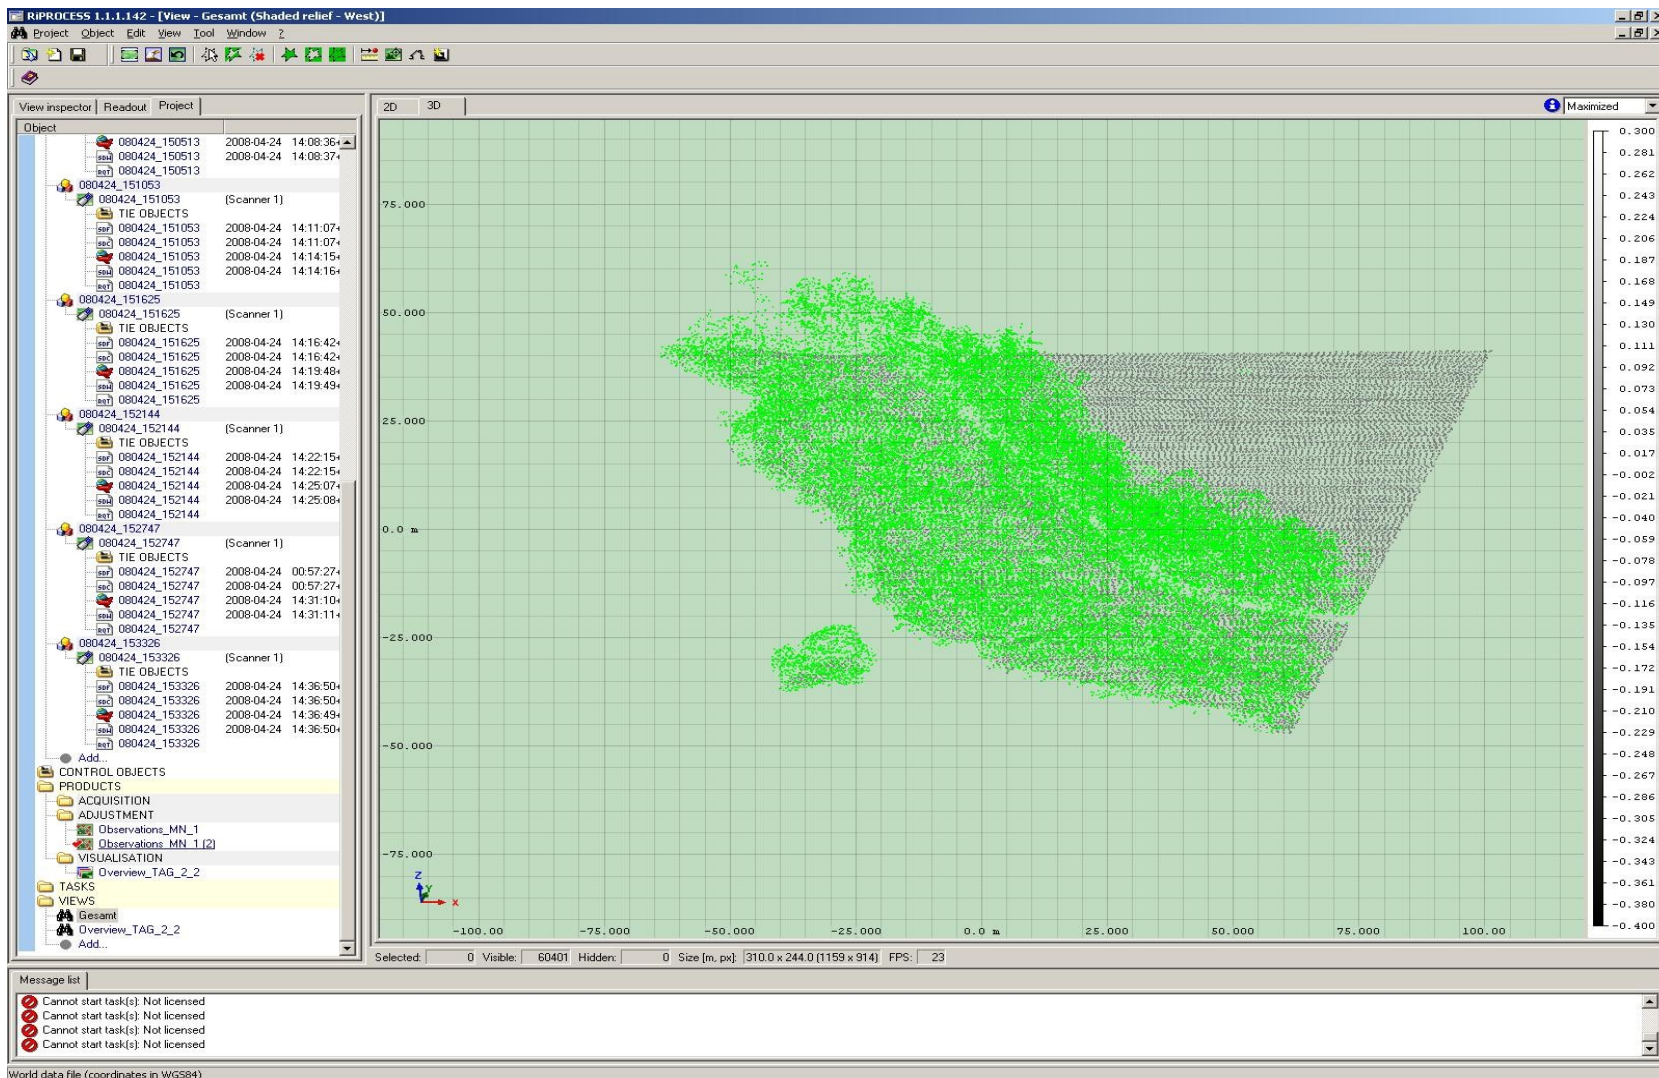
RiPROCESS 1.1.1.142 - [View - Gesamt (Shaded relief - West)]

Project Object Edit View Tool Window ?

View inspector | Readout | Project

Object

080424_150513 2008-04-24 14:08:36
080424_150513 2008-04-24 14:08:37
080424_150513
080424_151053
080424_151053 (Scanner 1)
TIE OBJECTS
080424_151053 2008-04-24 14:11:07
080424_151053 2008-04-24 14:11:07
080424_151053 2008-04-24 14:14:15
080424_151053 2008-04-24 14:14:16
080424_151053
080424_151625
080424_151625 (Scanner 1)
TIE OBJECTS
080424_151625 2008-04-24 14:16:42
080424_151625 2008-04-24 14:16:42
080424_151625 2008-04-24 14:19:48
080424_151625 2008-04-24 14:19:49
080424_151625
080424_152144
080424_152144 (Scanner 1)
TIE OBJECTS
080424_152144 2008-04-24 14:22:15
080424_152144 2008-04-24 14:22:15
080424_152144 2008-04-24 14:25:07
080424_152144 2008-04-24 14:25:08
080424_152144
080424_152747
080424_152747 (Scanner 1)
TIE OBJECTS
080424_152747 2008-04-24 00:57:27
080424_152747 2008-04-24 00:57:27
080424_152747 2008-04-24 14:31:10
080424_152747 2008-04-24 14:31:11
080424_152747
080424_153326
080424_153326 (Scanner 1)
TIE OBJECTS
080424_153326 2008-04-24 14:36:50
080424_153326 2008-04-24 14:36:50
080424_153326 2008-04-24 14:36:49
080424_153326 2008-04-24 14:36:50
080424_153326
Add...
CONTROL OBJECTS
PRODUCTS
ACQUISITION
ADJUSTMENT
Observations_MN_1
Observations_MN_1 (2)
VISUALISATION
Overview_TAG_2_2
TASKS
VIEWS
Gesamt
Overview_TAG_2_2
Add...

2D 3D

Maximized

75.000
50.000
25.000
0.0 m
-25.000
-50.000
-75.000

-100.00 -75.000 -50.000 -25.000 0.0 m 25.000 50.000 75.000 100.00

z y x

0.300 0.281 0.262 0.243 0.224 0.206 0.187 0.168 0.149 0.130 0.111 0.092 0.073 0.054 0.035 0.017 -0.002 -0.021 -0.040 -0.059 -0.078 -0.097 -0.116 -0.135 -0.154 -0.172 -0.191 -0.210 -0.229 -0.248 -0.267 -0.286 -0.305 -0.324 -0.343 -0.361 -0.380 -0.400

Selected: 0 Visible: 60401 Hidden: 0 Size [m, px]: 310.0 x 244.0 (1159 x 914) FPS: 23

Message list

Cannot start task(s): Not licensed
Cannot start task(s): Not licensed
Cannot start task(s): Not licensed
Cannot start task(s): Not licensed

World data file (coordinates in WGS84)